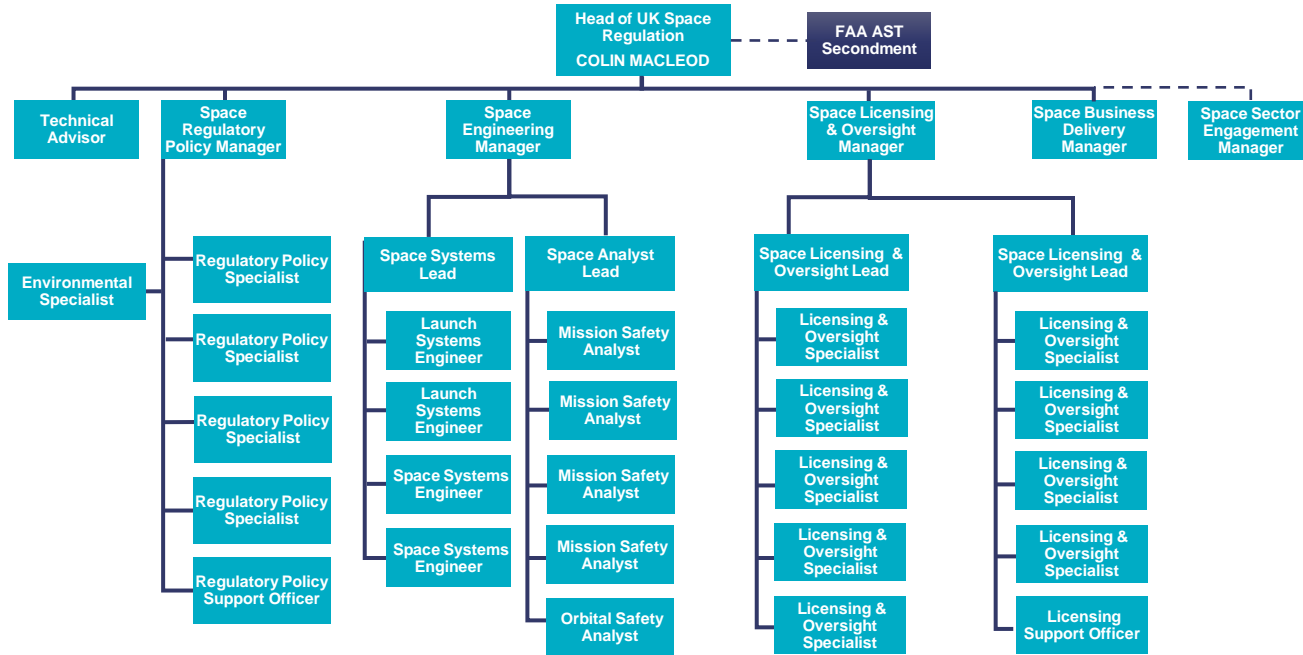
Head of UK Space Regulation
COLIN MACLEOD

FAA AST Secondment

Technical Advisor

Space Regulatory Policy Manager

Space Engineering Manager

Space Licensing & Oversight Manager

Space Business Delivery Manager

Space Sector Engagement Manager

Environmental Specialist

Regulatory Policy Specialist

Regulatory Policy Specialist

Regulatory Policy Specialist

Regulatory Policy Specialist

Regulatory Policy Support Officer

Space Systems Lead

Launch Systems Engineer

Launch Systems Engineer

Space Systems Engineer

Space Systems Engineer

Space Analyst Lead

Mission Safety Analyst

Mission Safety Analyst

Mission Safety Analyst

Mission Safety Analyst

Orbital Safety Analyst

Space Licensing & Oversight Lead

Licensing & Oversight Specialist

Licensing & Oversight Specialist

Licensing & Oversight Specialist

Licensing & Oversight Specialist

Licensing & Oversight Specialist

Space Licensing & Oversight Lead

Licensing & Oversight Specialist

Licensing & Oversight Specialist

Licensing & Oversight Specialist

Licensing & Oversight Specialist

Licensing Support Officer